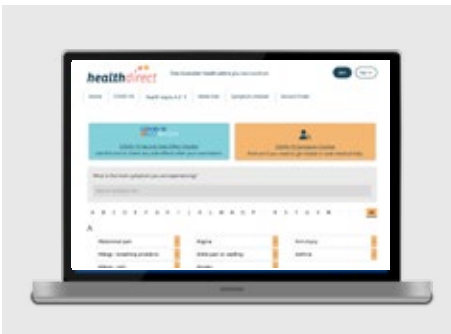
healthdirect

Your Australian health advice you can count on

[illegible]

Home  COVID-19  Health topics A-Z  Meds Info  Symptom Checker  Service Finder

COVID-19 Vaccine Side Effect Checker
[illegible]

Online Symptom Checker
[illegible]

What is the main symptom you are experiencing?

A B C D E F G H I J K L M N O P Q R S T U V W X Y Z

A

Abdominal pain
Allergic breathing problems
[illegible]
Angina
Ankle pain or swelling
Anxiety
Arm injury
Asthma